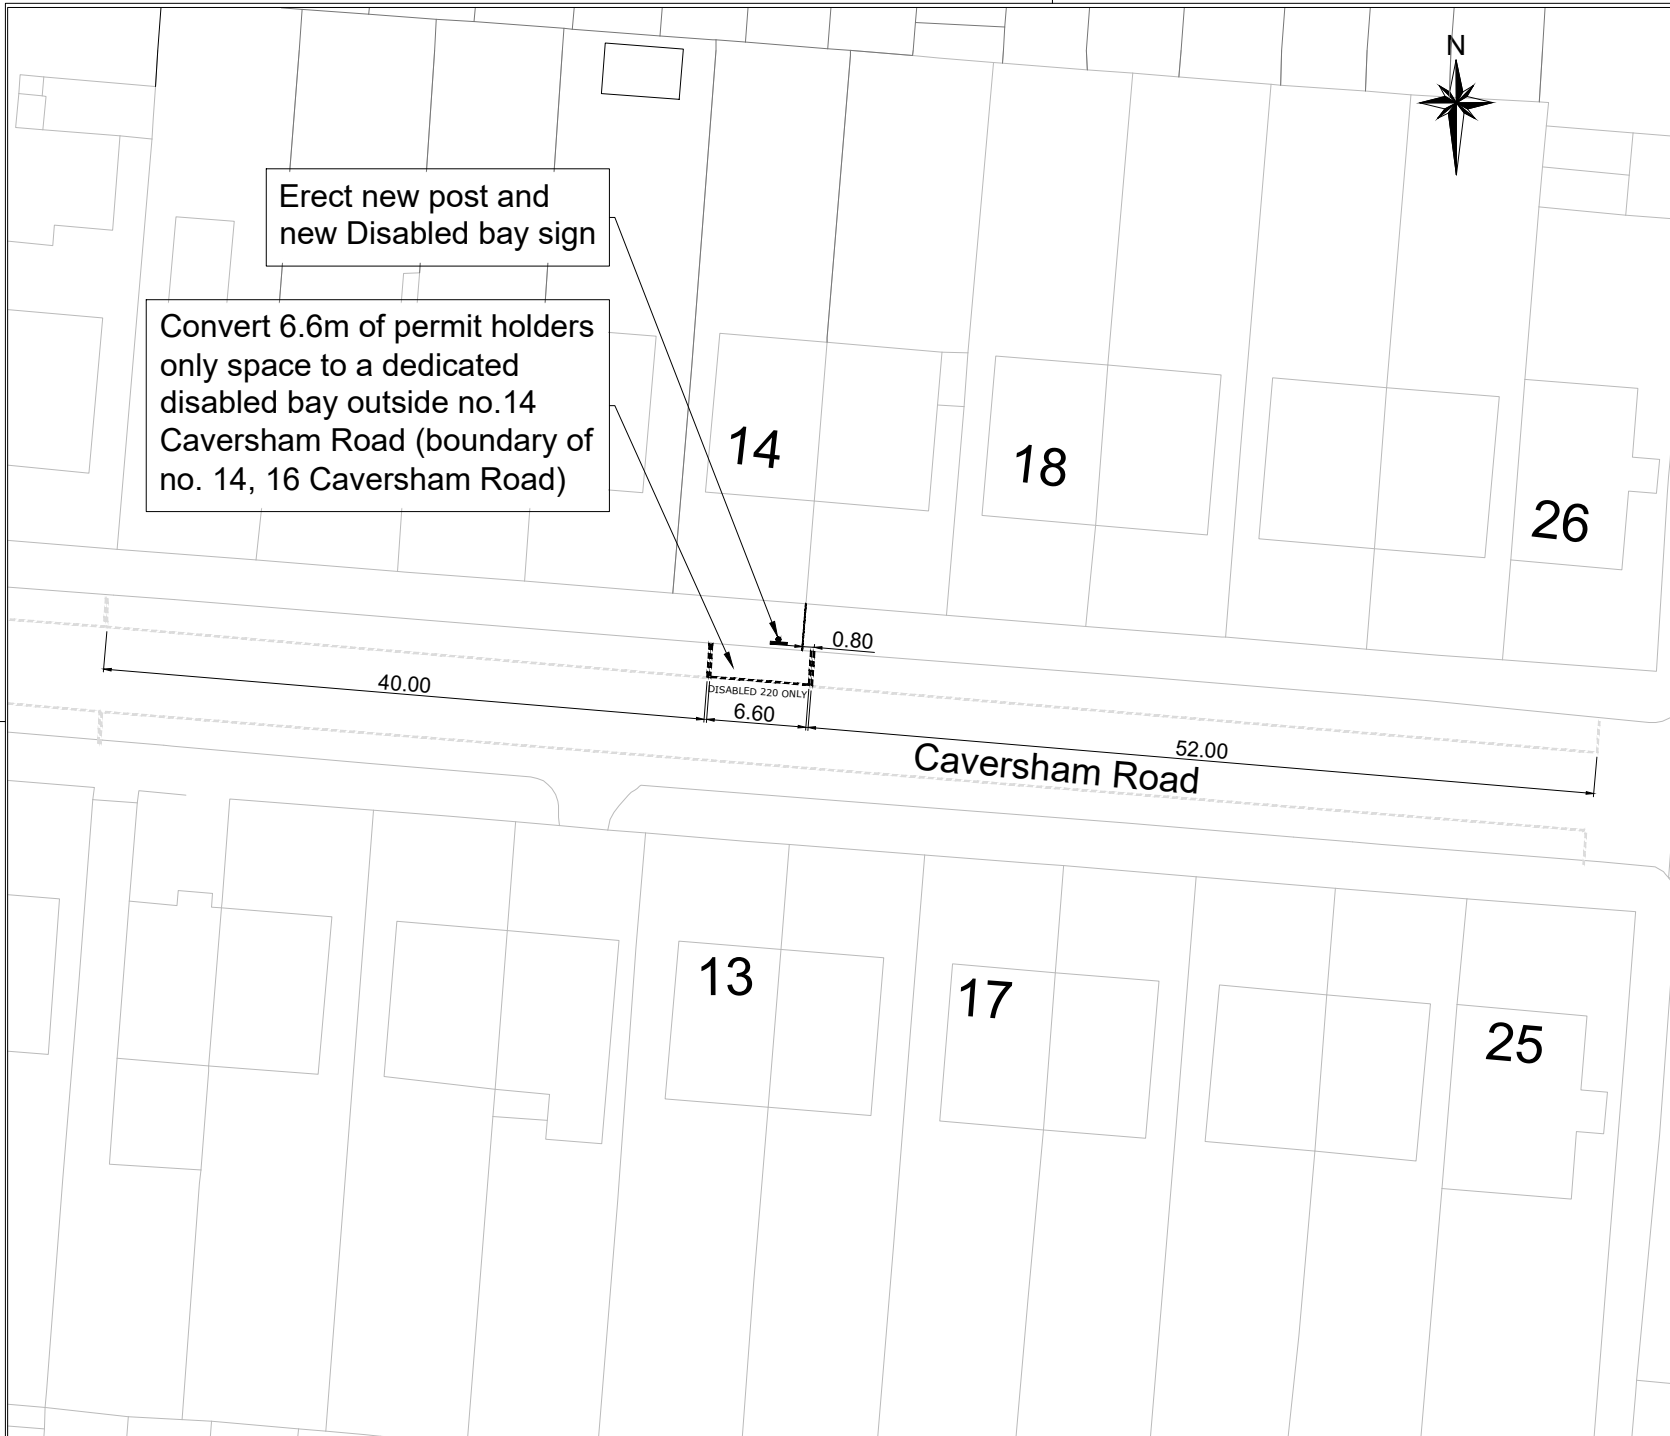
N

Erect new post and new Disabled bay sign

Convert 6.6m of permit holders only space to a dedicated disabled bay outside no.14 Caversham Road (boundary of no. 14, 16 Caversham Road)

14

18

26

0.80

40.00

DISABLED 220 ONLY

6.60

52.00

Caversham Road

13

17

25